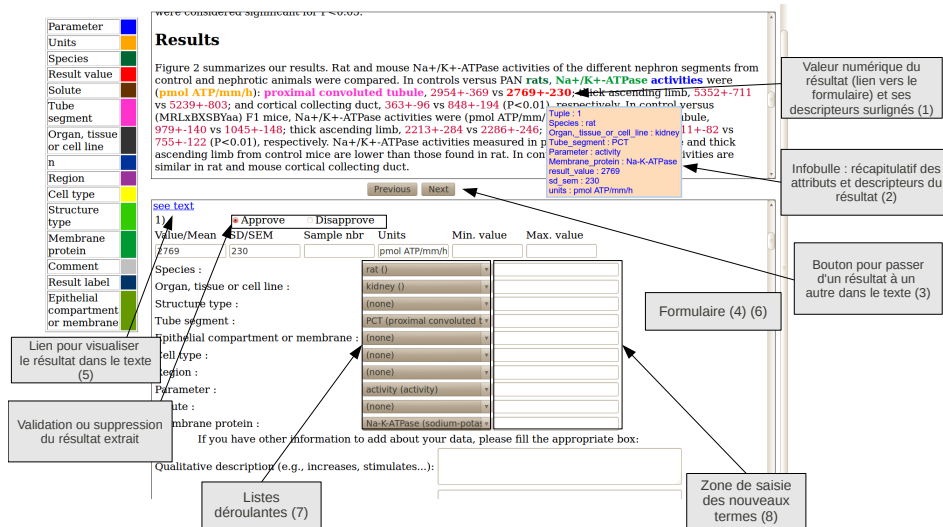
| Parameter |
|---|
| Units |
| Species |
| Result value |
| Solute |
| Tube segment |
| Organ, tissue or cell line |
| n |
| Region |
| Cell type |
| Structure type |
| Membrane protein |
| Comment |
| Result label |
| Epithelial compartment or membrane |

were considered significant for P<0.05.

Results

Figure 2 summarizes our results. Rat and mouse Na+/K+-ATPase activities of the different nephron segments from control and nephrotic animals were compared. In controls versus PAN rats, Na+/K+-ATPase activities were (pmol ATP/mm/h): proximal convoluted tubule, 2954+-369 vs 2769+-230; thick ascending limb, 5352+-711 vs 5239+-803; and cortical collecting duct, 363+-96 vs 848+-194 (P<0.01), respectively. In control versus (MRLxBXSBYaa) F1 mice, Na+/K+-ATPase activities were (pmol ATP/mm/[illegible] tubule, 979+-140 vs 1045+-148; thick ascending limb, 2213+-284 vs 2286+-246; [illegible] 11+-82 vs 755+-122 (P<0.01), respectively. Na+/K+-ATPase activities measured in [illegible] and thick ascending limb from control mice are lower than those found in rat. In con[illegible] tivities are similar in rat and mouse cortical collecting duct.

Tuple : 1
Species : rat
Organ,_tissue_or_cell_line : kidney
Tube_segment : PCT
Parameter : activity
Membrane_protein : Na-K-ATPase
result_value : 2769
sd_sem : 230
units : pmol ATP/mm/h

Valeur numérique du résultat (lien vers le formulaire) et ses descripteurs surlignés (1)

Infobulle : récapitulatif des attributs et descripteurs du résultat (2)

Previous Next

Bouton pour passer d'un résultat à un autre dans le texte (3)

see text
1) Approve Disapprove
Value/Mean SD/SEM Sample nbr Units Min. value Max. value
2769 230 pmol ATP/mm/h

Species : rat ()
Organ, tissue or cell line : kidney ()
Structure type : (none)
Tube segment : PCT (proximal convoluted t
Epithelial compartment or membrane : (none)
Cell type : (none)
Region : (none)
Parameter : activity (activity)
Solute : (none)
Membrane protein : Na-K-ATPase (sodium-potas

Formulaire (4) (6)

Lien pour visualiser le résultat dans le texte (5)

Validation ou suppression du résultat extrait

If you have other information to add about your data, please fill the appropriate box:

Qualitative description (e.g., increases, stimulates...):

Listes déroulantes (7)

Zone de saisie des nouveaux termes (8)